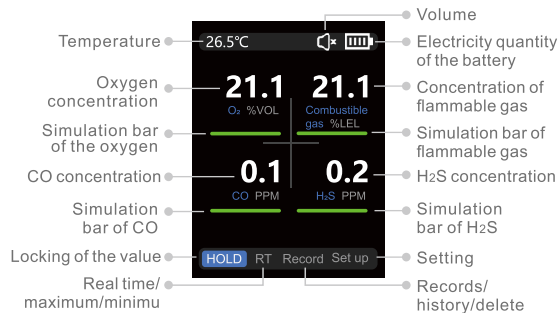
Volume

Temperature

26.5℃

Electricity quantity of the battery

Oxygen concentration

21.1

$O_2$ %VOL

21.1

Combustible gas %LEL

Concentration of flammable gas

Simulation bar of the oxygen

Simulation bar of flammable gas

CO concentration

0.1

CO PPM

0.2

$H_2S$ PPM

$H_2S$ concentration

Simulation bar of CO

Simulation bar of $H_2S$

Locking of the value

HOLD RT Record Set up

Setting

Real time/ maximum/minimu

Records/ history/delete